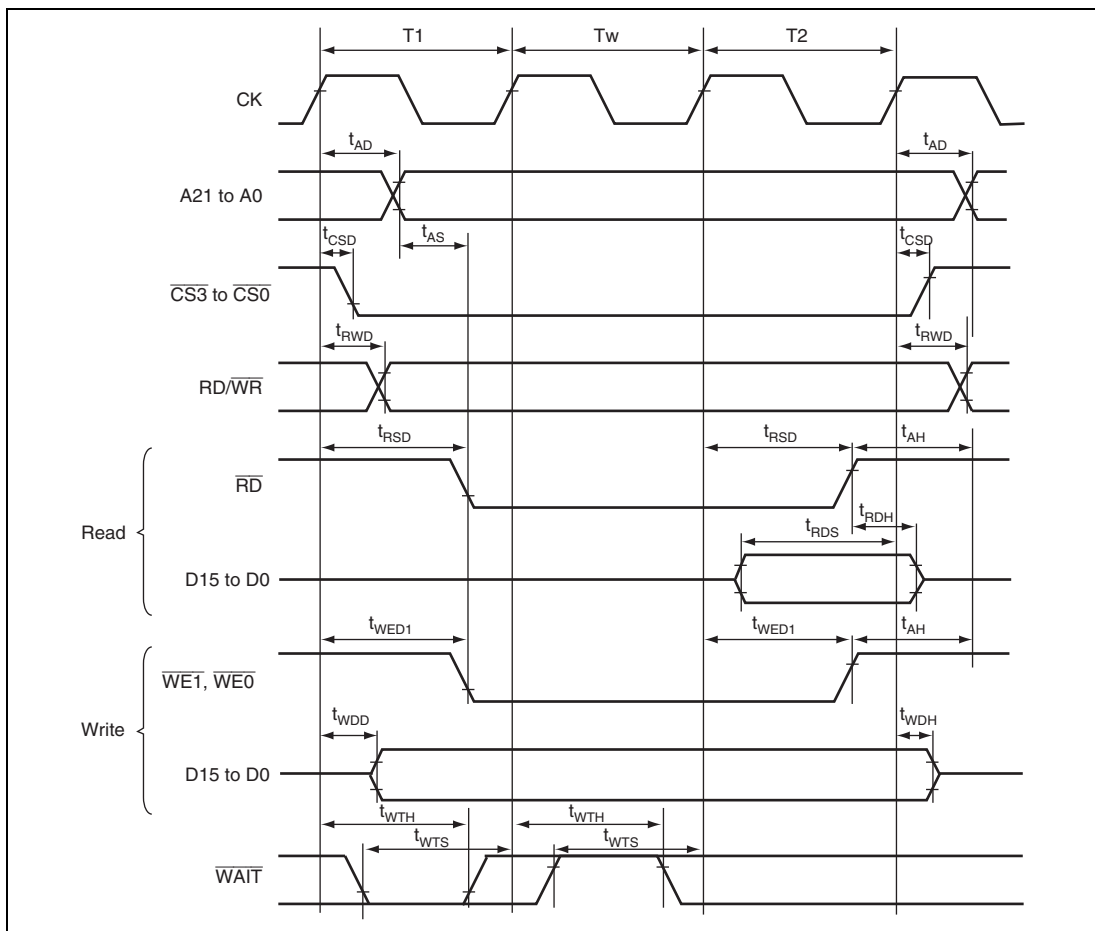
T1
Tw
T2

CK

$t_{AD}$
$t_{AD}$

A21 to A0

$t_{CSD}$
$t_{AS}$
$t_{CSD}$

$\overline{CS3}$ to $\overline{CS0}$

$t_{RWD}$
$t_{RWD}$

RD/$\overline{WR}$

$t_{RSD}$
$t_{RSD}$
$t_{AH}$

$\overline{RD}$

Read

$t_{RDH}$
$t_{RDS}$

D15 to D0

$t_{WED1}$
$t_{WED1}$
$t_{AH}$

$\overline{WE1}$, $\overline{WE0}$

Write

$t_{WDD}$
$t_{WDH}$

D15 to D0

$t_{WTH}$
$t_{WTS}$
$t_{WTH}$
$t_{WTS}$

$\overline{WAIT}$